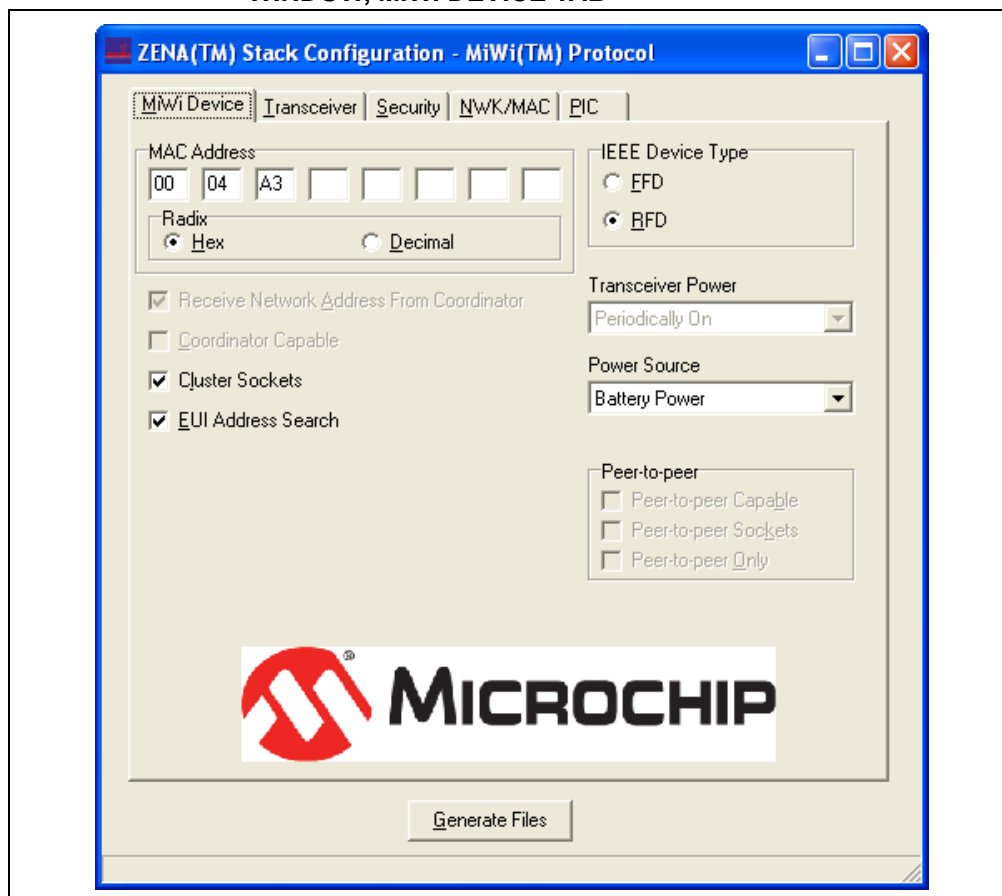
ZENA(TM) Stack Configuration - MiWi(TM) Protocol

MiWi Device | Transceiver | Security | NWK/MAC | PIC

MAC Address
00 04 A3

Radix
Hex Decimal

IEEE Device Type
FFD
RFD

Receive Network Address From Coordinator
Coordinator Capable
Cluster Sockets
EUI Address Search

Transceiver Power
Periodically On

Power Source
Battery Power

Peer-to-peer
Peer-to-peer Capable
Peer-to-peer Sockets
Peer-to-peer Only

MICROCHIP

Generate Files